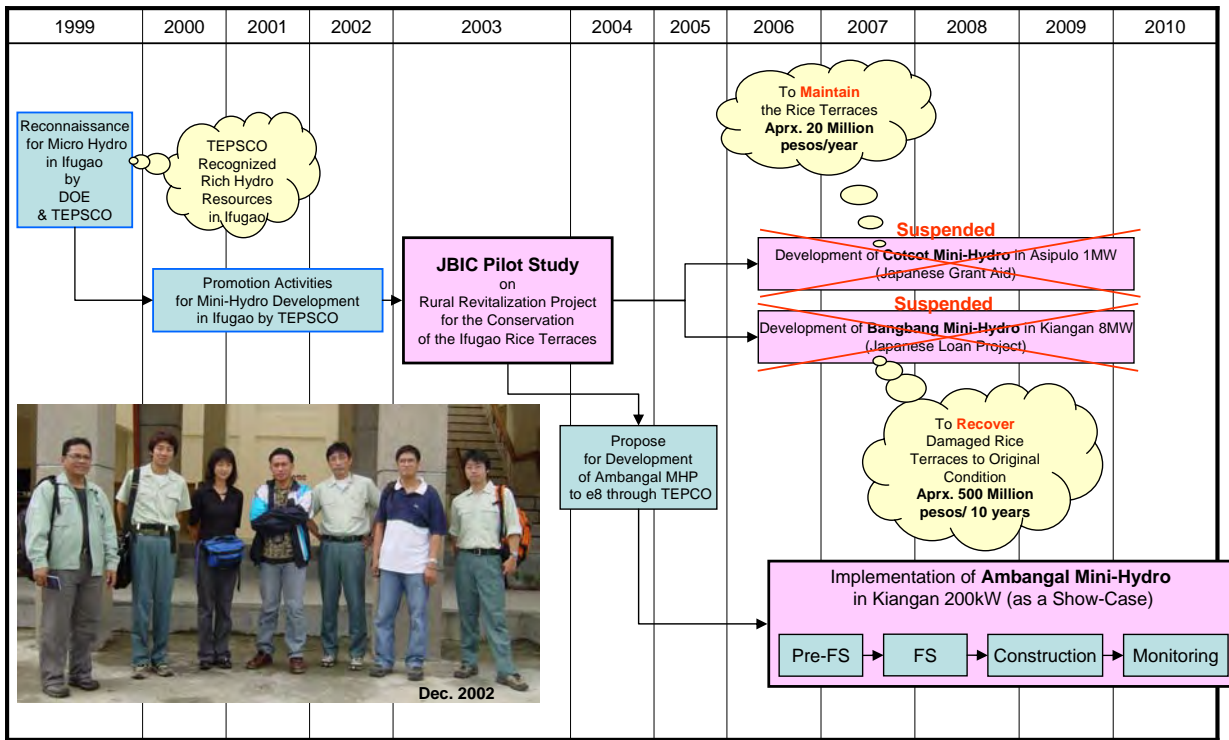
| 1999 | 2000 | 2001 | 2002 | 2003 | 2004 | 2005 | 2006 | 2007 | 2008 | 2009 | 2010 |
|---|---|---|---|---|---|---|---|---|---|---|---|

Reconnaissance for Micro Hydro in Ifugao by DOE & TEPSCO

TEPSCO Recognized Rich Hydro Resources in Ifugao

Promotion Activities for Mini-Hydro Development in Ifugao by TEPSCO

JBIC Pilot Study on Rural Revitalization Project for the Conservation of the Ifugao Rice Terraces

To Maintain the Rice Terraces Aprx. 20 Million pesos/year

Suspended

Development of Cotcot Mini-Hydro in Asipulo 1MW (Japanese Grant Aid)

Suspended

Development of Bangbang Mini-Hydro in Kiangan 8MW (Japanese Loan Project)

To Recover Damaged Rice Terraces to Original Condition Aprx. 500 Million pesos/ 10 years

Propose for Development of Ambangal MHP to e8 through TEPCO

Dec. 2002

Implementation of Ambangal Mini-Hydro in Kiangan 200kW (as a Show-Case)

Pre-FS → FS → Construction → Monitoring